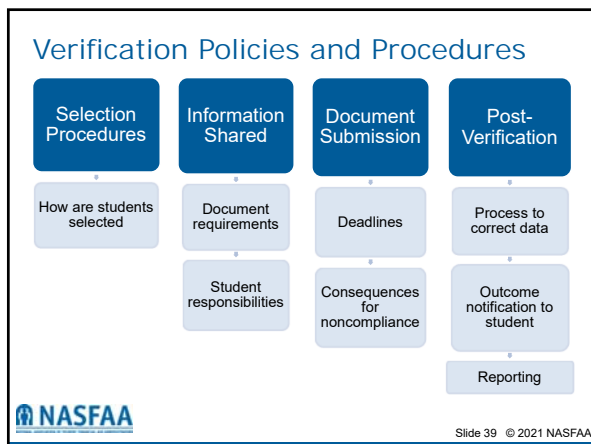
Verification Policies and Procedures

Selection Procedures

How are students selected

Information Shared

Document requirements

Student responsibilities

Document Submission

Deadlines

Consequences for noncompliance

Post-Verification

Process to correct data

Outcome notification to student

Reporting

NASFAA

Slide 39 © 2021 NASFAA